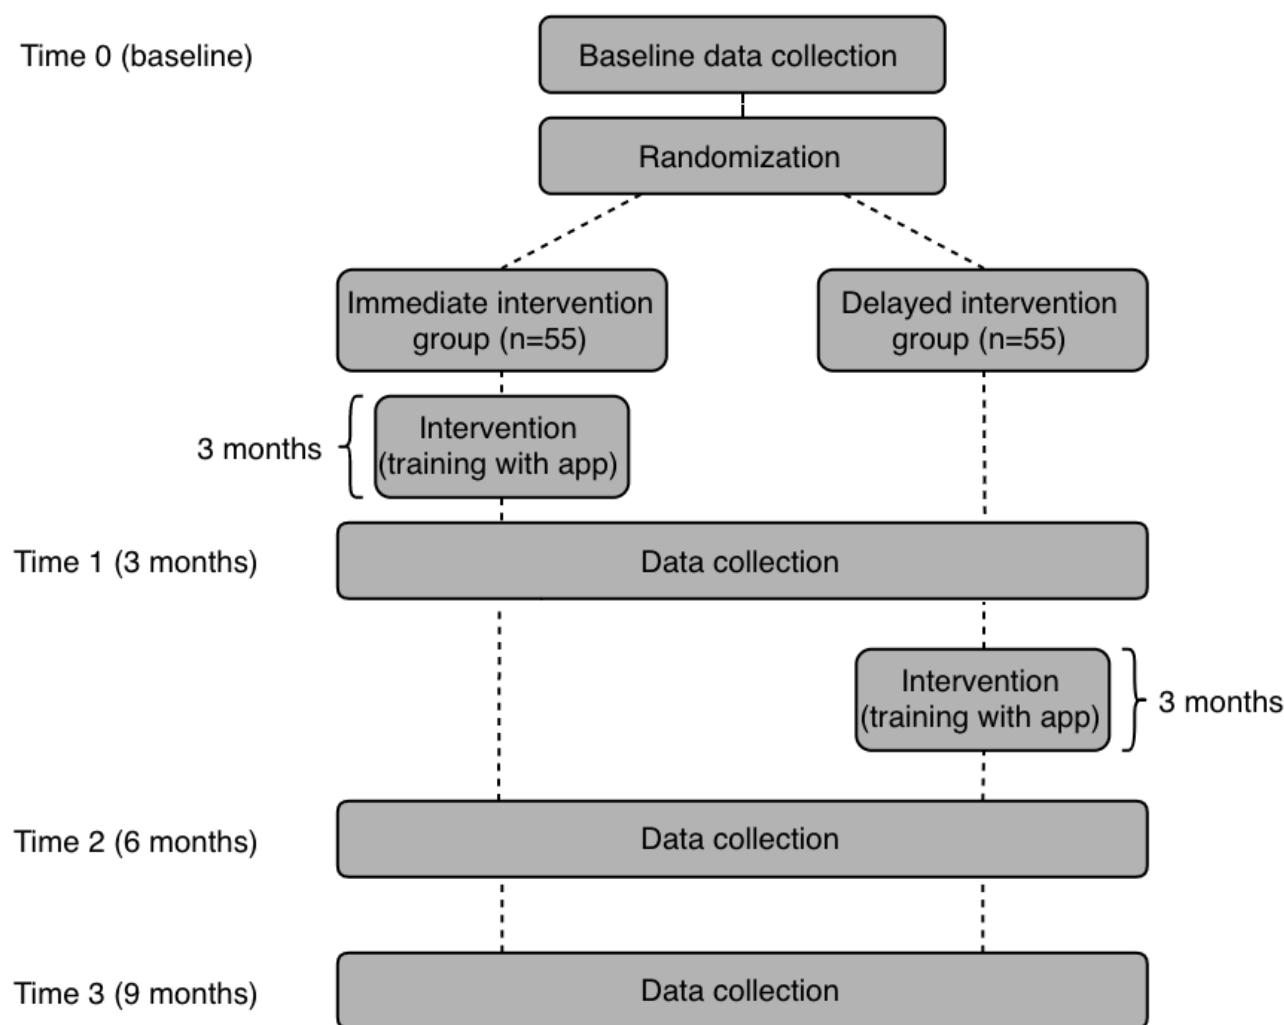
Time 0 (baseline)

Baseline data collection

Randomization

Immediate intervention group (n=55)

Delayed intervention group (n=55)

3 months

Intervention (training with app)

Time 1 (3 months)

Data collection

Intervention (training with app)

3 months

Time 2 (6 months)

Data collection

Time 3 (9 months)

Data collection